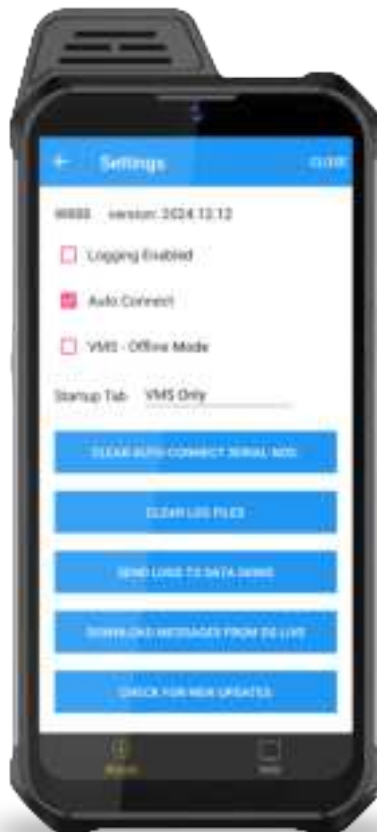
← Settings CLOSE

W888 version: 2024.12.12

Logging Enabled

Auto Connect

VMS - Offline Mode

Startup Tab VMS Only

CLEAR AUTO-CONNECT SERIAL NOS.

CLEAR LOG FILES

SEND LOGS TO DATA SIGNS

DOWNLOAD MESSAGES FROM DS LIVE

CHECK FOR NEW UPDATES

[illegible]

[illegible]